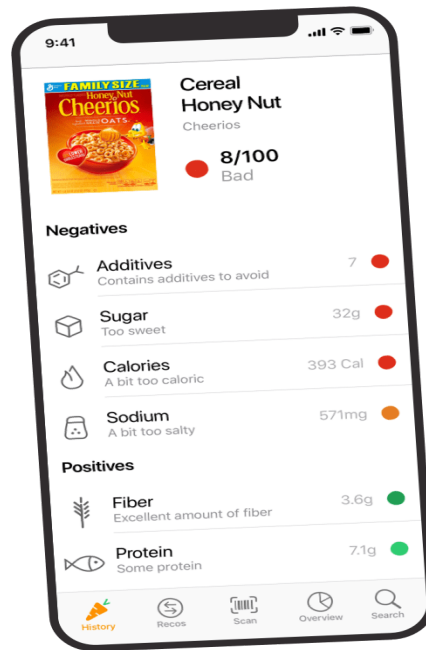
9:41

FAMILY SIZE
Honey Nut Cheerios
OATS

Cereal Honey Nut
Cheerios

8/100
Bad

Negatives

Additives
Contains additives to avoid
7

Sugar
Too sweet
32g

Calories
A bit too caloric
393 Cal

Sodium
A bit too salty
571mg

Positives

Fiber
Excellent amount of fiber
3.6g

Protein
Some protein
7.1g

History
Recos
Scan
Overview
Search